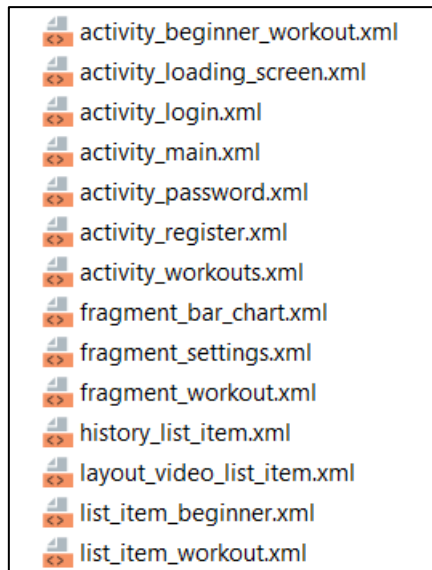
activity_beginner_workout.xml
activity_loading_screen.xml
activity_login.xml
activity_main.xml
activity_password.xml
activity_register.xml
activity_workouts.xml
fragment_bar_chart.xml
fragment_settings.xml
fragment_workout.xml
history_list_item.xml
layout_video_list_item.xml
list_item_beginner.xml
list_item_workout.xml